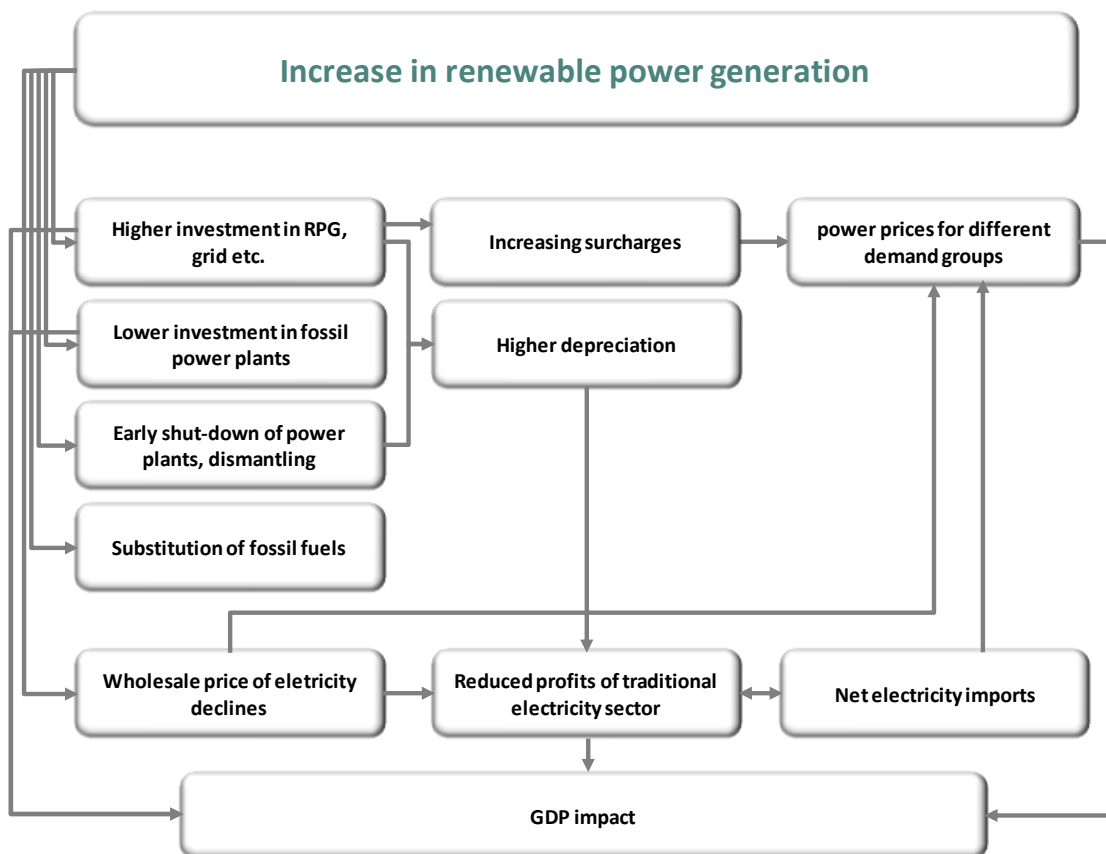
Increase in renewable power generation

Higher investment in RPG, grid etc.

Increasing surcharges

power prices for different demand groups

Lower investment in fossil power plants

Higher depreciation

Early shut-down of power plants, dismantling

Substitution of fossil fuels

Wholesale price of eletricity declines

Reduced profits of traditional electricity sector

Net electricity imports

GDP impact